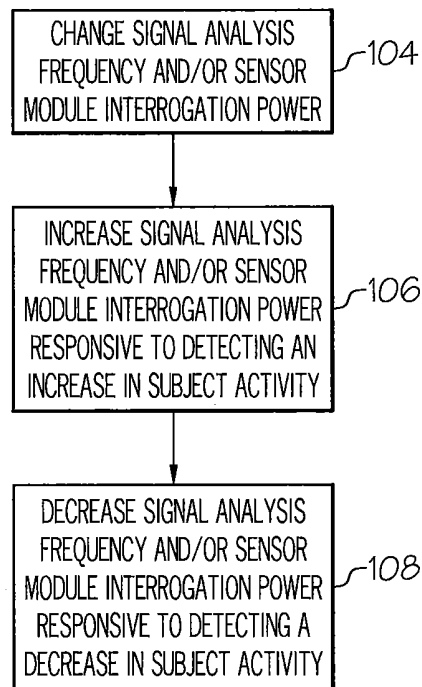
CHANGE SIGNAL ANALYSIS FREQUENCY AND/OR SENSOR MODULE INTERROGATION POWER

104

INCREASE SIGNAL ANALYSIS FREQUENCY AND/OR SENSOR MODULE INTERROGATION POWER RESPONSIVE TO DETECTING AN INCREASE IN SUBJECT ACTIVITY

106

DECREASE SIGNAL ANALYSIS FREQUENCY AND/OR SENSOR MODULE INTERROGATION POWER RESPONSIVE TO DETECTING A DECREASE IN SUBJECT ACTIVITY

108